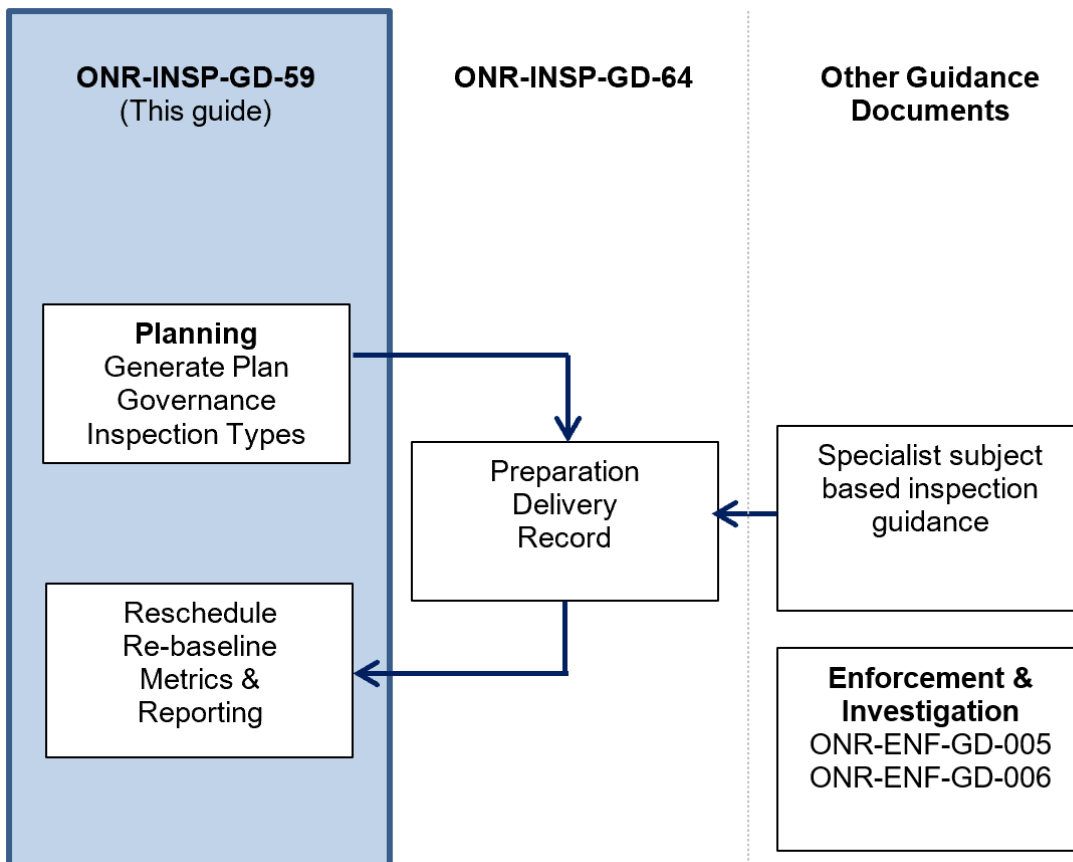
ONR-INSP-GD-59
(This guide)

ONR-INSP-GD-64

Other Guidance Documents

Planning
Generate Plan
Governance
Inspection Types

Preparation
Delivery
Record

Specialist subject based inspection guidance

Reschedule
Re-baseline
Metrics &
Reporting

Enforcement & Investigation
ONR-ENF-GD-005
ONR-ENF-GD-006